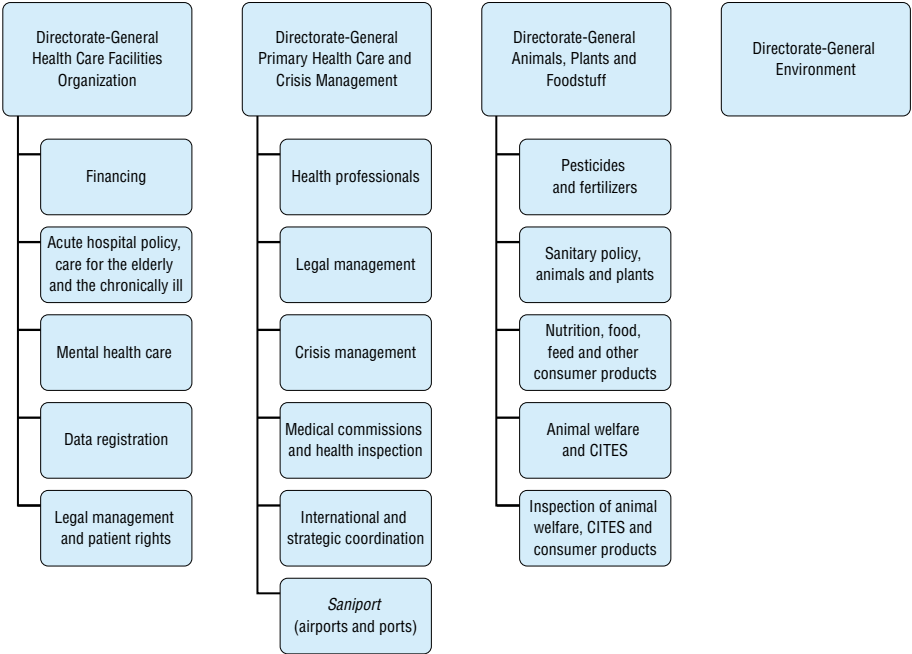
Directorate-General Health Care Facilities Organization

Financing

Acute hospital policy, care for the elderly and the chronically ill

Mental health care

Data registration

Legal management and patient rights

Directorate-General Primary Health Care and Crisis Management

Health professionals

Legal management

Crisis management

Medical commissions and health inspection

International and strategic coordination

*Saniport* (airports and ports)

Directorate-General Animals, Plants and Foodstuff

Pesticides and fertilizers

Sanitary policy, animals and plants

Nutrition, food, feed and other consumer products

Animal welfare and CITES

Inspection of animal welfare, CITES and consumer products

Directorate-General Environment